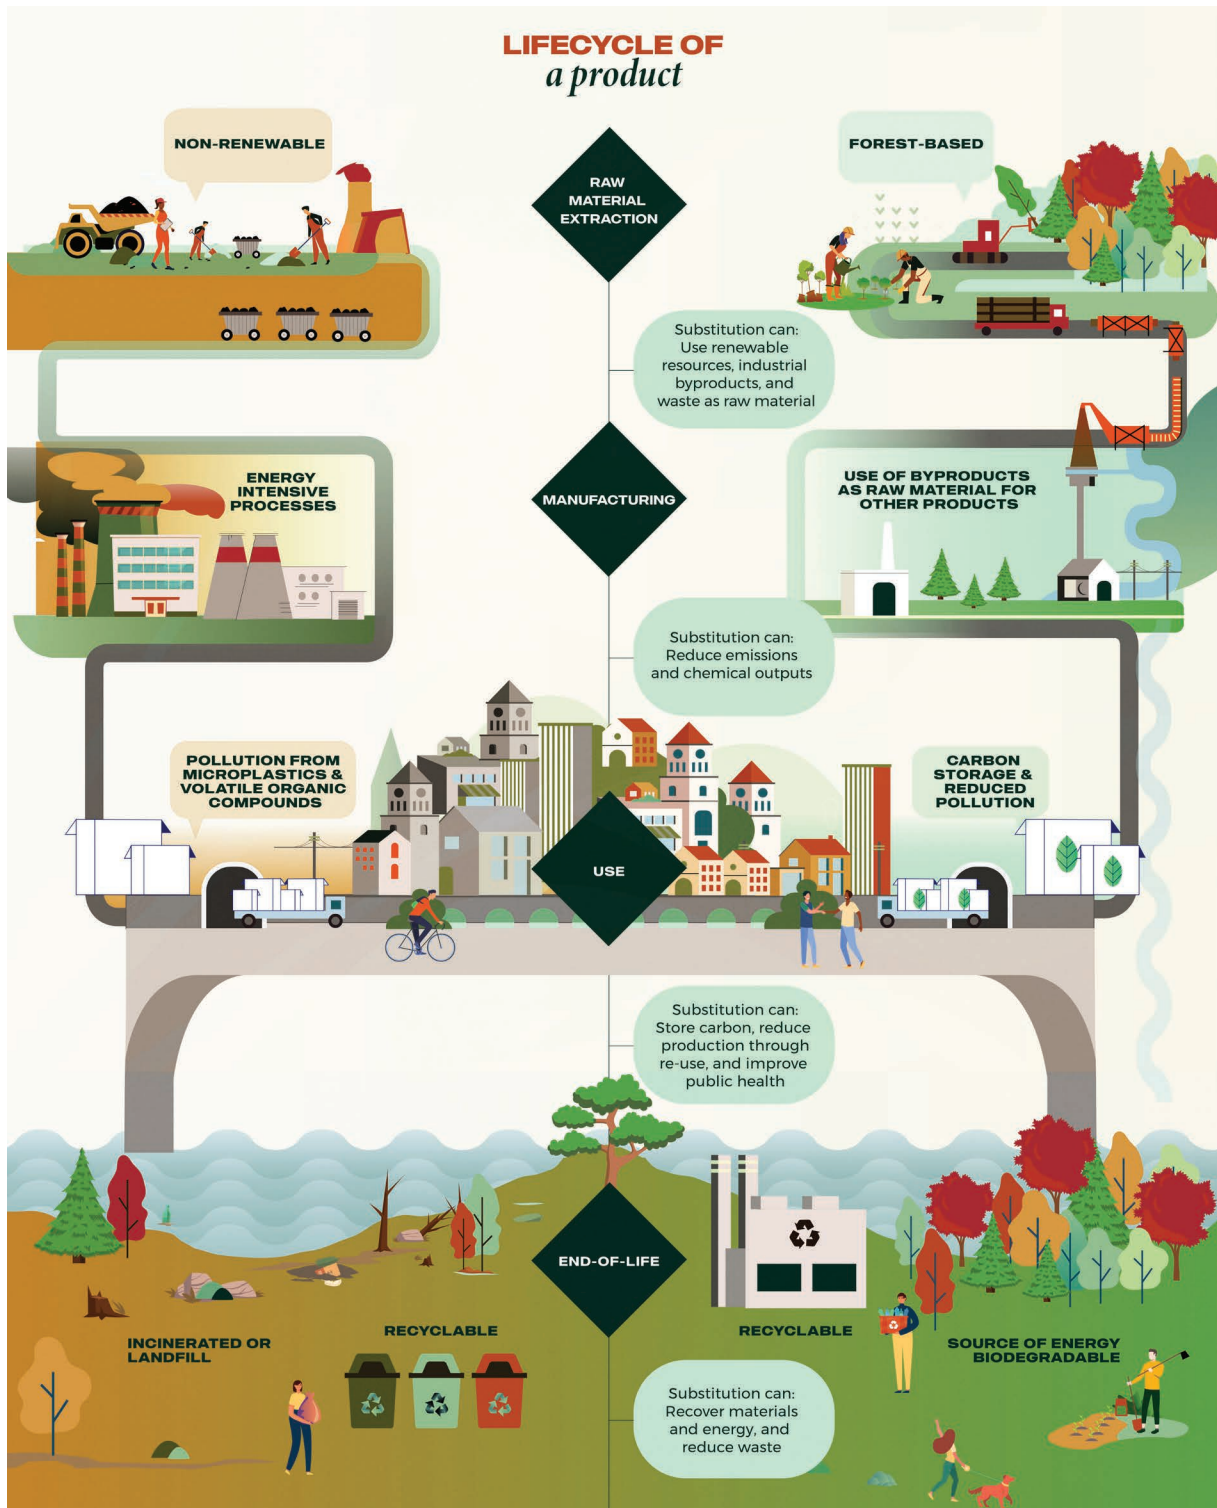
LIFECYCLE OF
a product

NON-RENEWABLE

RAW MATERIAL EXTRACTION

FOREST-BASED

Substitution can: Use renewable resources, industrial byproducts, and waste as raw material

ENERGY INTENSIVE PROCESSES

MANUFACTURING

USE OF BYPRODUCTS AS RAW MATERIAL FOR OTHER PRODUCTS

Substitution can: Reduce emissions and chemical outputs

POLLUTION FROM MICROPLASTICS & VOLATILE ORGANIC COMPOUNDS

CARBON STORAGE & REDUCED POLLUTION

USE

Substitution can: Store carbon, reduce production through re-use, and improve public health

END-OF-LIFE

INCINERATED OR LANDFILL

RECYCLABLE

RECYCLABLE

SOURCE OF ENERGY BIODEGRADABLE

Substitution can: Recover materials and energy, and reduce waste